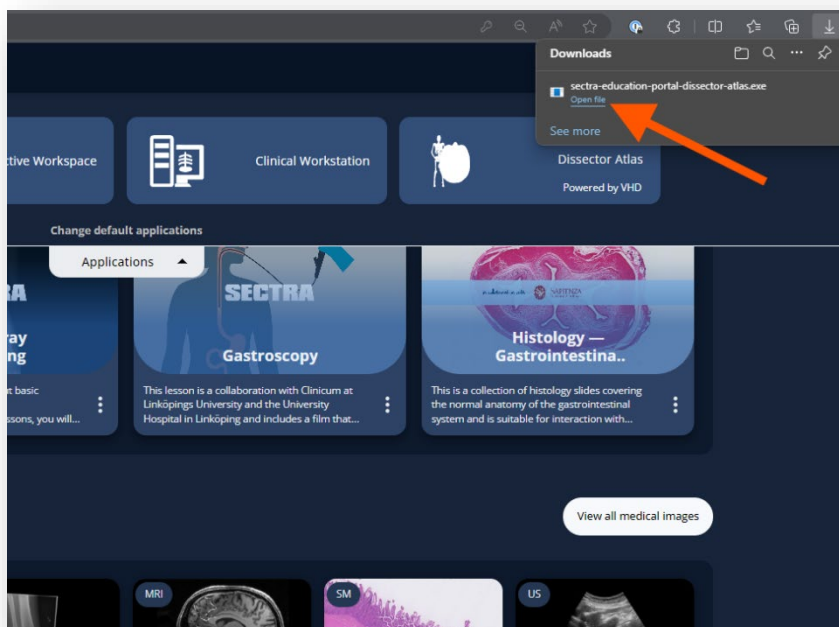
Downloads

sectra-education-portal-dissector-atlas.exe

Open file

See more

ctive Workspace

Clinical Workstation

Dissector Atlas

Powered by VHD

Change default applications

Applications

RA

ray
ng

SECTRA

Gastroscopy

Histology — Gastrointestina..

t basic
ssons, you will...

This lesson is a collaboration with Clinicum at Linköpings University and the University Hospital in Linköping and includes a film that...

This is a collection of histology slides covering the normal anatomy of the gastrointestinal system and is suitable for interaction with...

View all medical images

MRI

SM

US